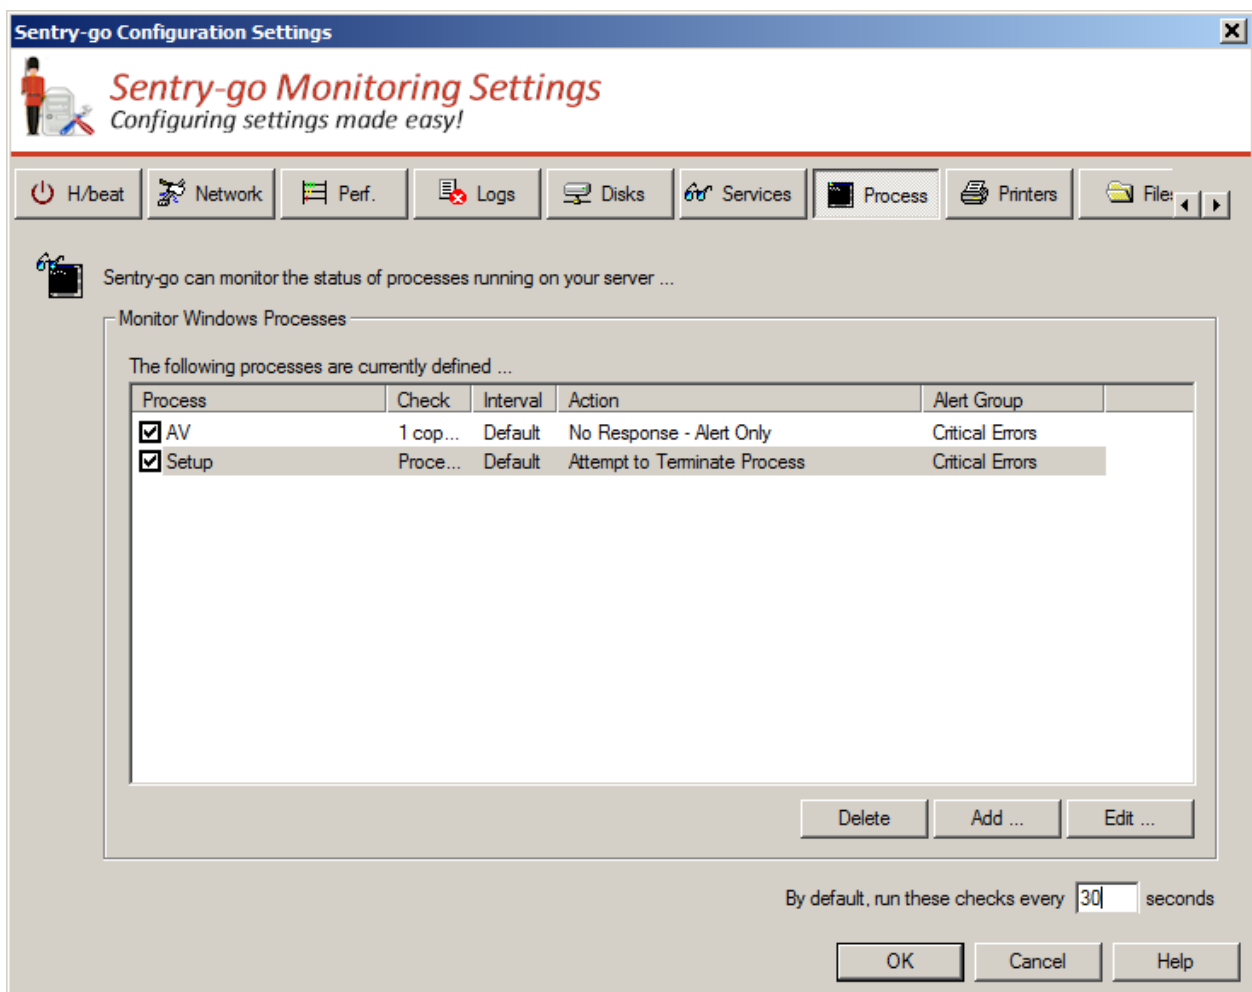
Sentry-go Configuration Settings

Sentry-go Monitoring Settings
Configuring settings made easy!

H/beat | Network | Perf. | Logs | Disks | Services | Process | Printers | Files

Sentry-go can monitor the status of processes running on your server ...

Monitor Windows Processes

The following processes are currently defined ...

| Process | Check | Interval | Action | Alert Group |
|---|---|---|---|---|
| AV | 1 cop... | Default | No Response - Alert Only | Critical Errors |
| Setup | Proce... | Default | Attempt to Terminate Process | Critical Errors |

Delete | Add ... | Edit ...

By default, run these checks every 30 seconds

OK | Cancel | Help